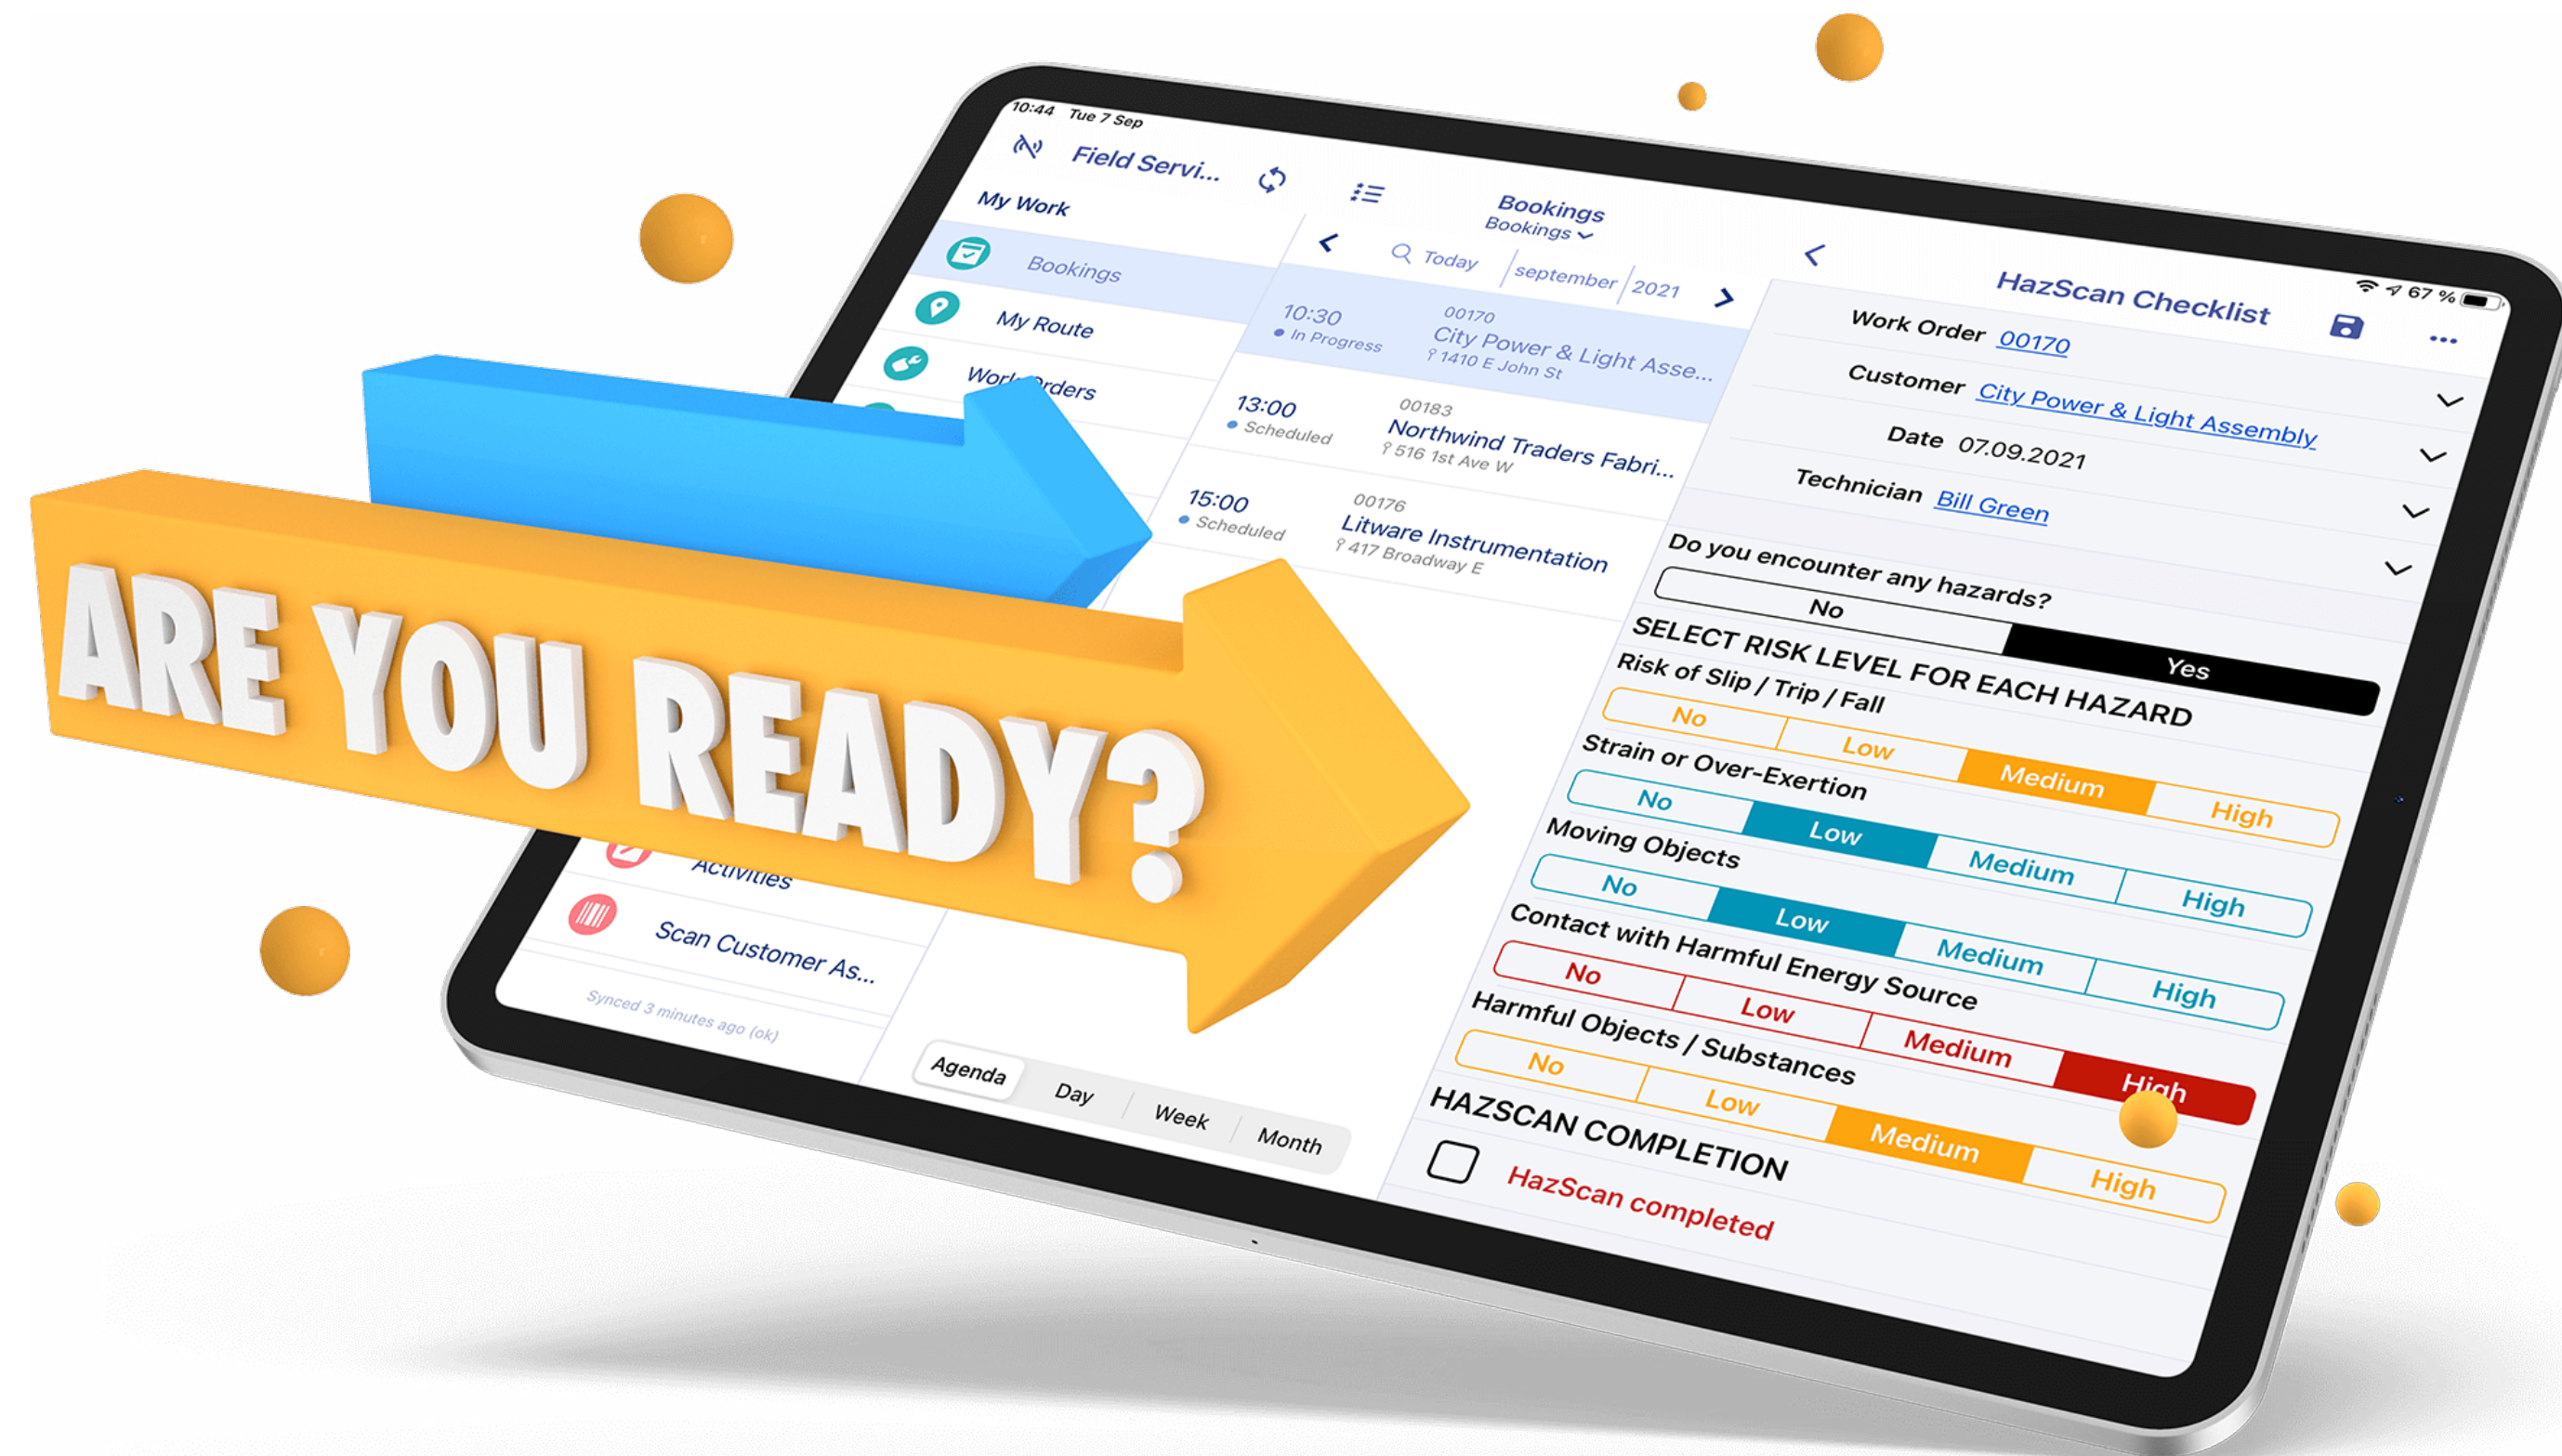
ARE YOU READY?

10:44 Tue 7 Sep

Field Servi...

My Work

Bookings

My Route

Work Orders

Activities

Scan Customer As...

Synced 3 minutes ago (ok)

Bookings
Bookings

Today | september | 2021

10:30
In Progress
00170
City Power & Light Asse...
1410 E John St

13:00
Scheduled
00183
Northwind Traders Fabri...
516 1st Ave W

15:00
Scheduled
00176
Litware Instrumentation
417 Broadway E

Agenda | Day | Week | Month

67 %

HazScan Checklist

Work Order 00170

Customer City Power & Light Assembly

Date 07.09.2021

Technician Bill Green

Do you encounter any hazards?

| No | Yes |
|---|---|

SELECT RISK LEVEL FOR EACH HAZARD

Risk of Slip / Trip / Fall

| No | Low | Medium | High |
|---|---|---|---|

Strain or Over-Exertion

| No | Low | Medium | High |
|---|---|---|---|

Moving Objects

| No | Low | Medium | High |
|---|---|---|---|

Contact with Harmful Energy Source

| No | Low | Medium | High |
|---|---|---|---|

Harmful Objects / Substances

| No | Low | Medium | High |
|---|---|---|---|

HAZSCAN COMPLETION

HazScan completed